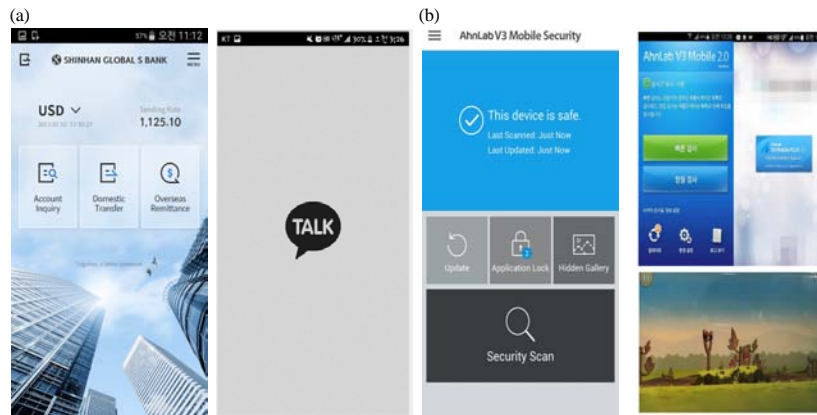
(a)

57% 오전 11:12

SHINHAN GLOBAL S BANK

MENU

USD

Sending Rate

1,125.10

Account Inquiry

Domestic Transfer

Overseas Remittance

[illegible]

KT

30% 오후 2:26

TALK

(b)

AhnLab V3 Mobile Security

This device is safe.

Last Scanned: Just Now

Last Updated: Just Now

Update

Application Lock

Hidden Gallery

Security Scan

AhnLab V3 Mobile 2.0

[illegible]

빠른 검사

정밀 검사

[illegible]